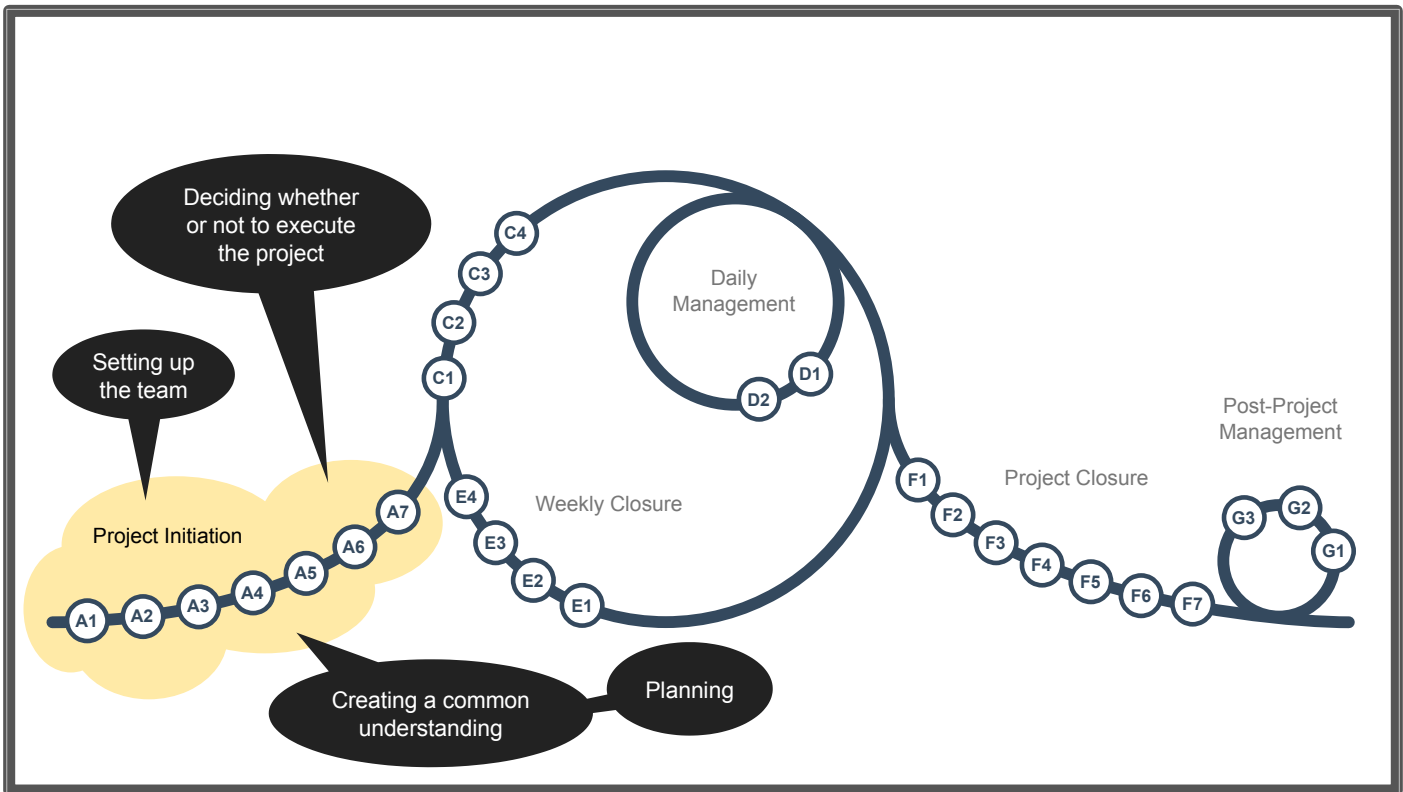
Deciding whether or not to execute the project

Setting up the team

Project Initiation

A1 A2 A3 A4 A5 A6 A7

C1 C2 C3 C4

Daily Management

D1 D2

E4 E3 E2 E1

Weekly Closure

F1 F2 F3 F4 F5 F6 F7

Project Closure

Post-Project Management

G3 G2 G1

Creating a common understanding

Planning